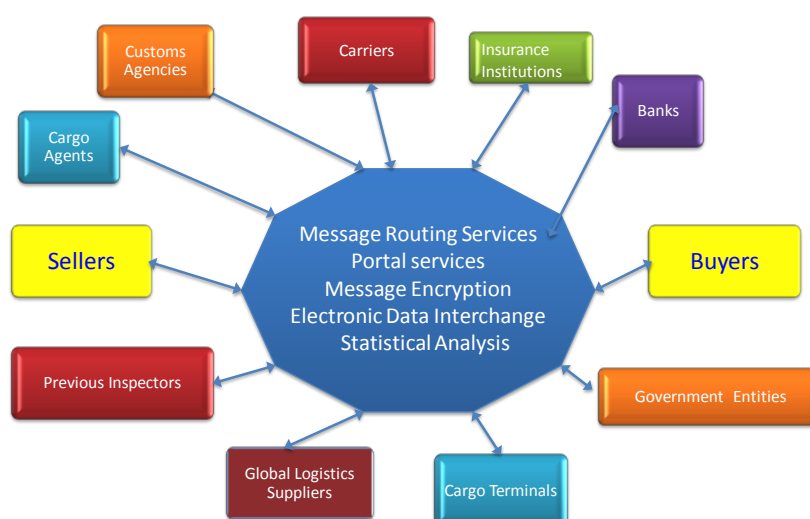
Customs Agencies

Carriers

Insurance Institutions

Banks

Cargo Agents

Sellers

Message Routing Services
Portal services
Message Encryption
Electronic Data Interchange
Statistical Analysis

Buyers

Previous Inspectors

Government Entities

Global Logistics Suppliers

Cargo Terminals